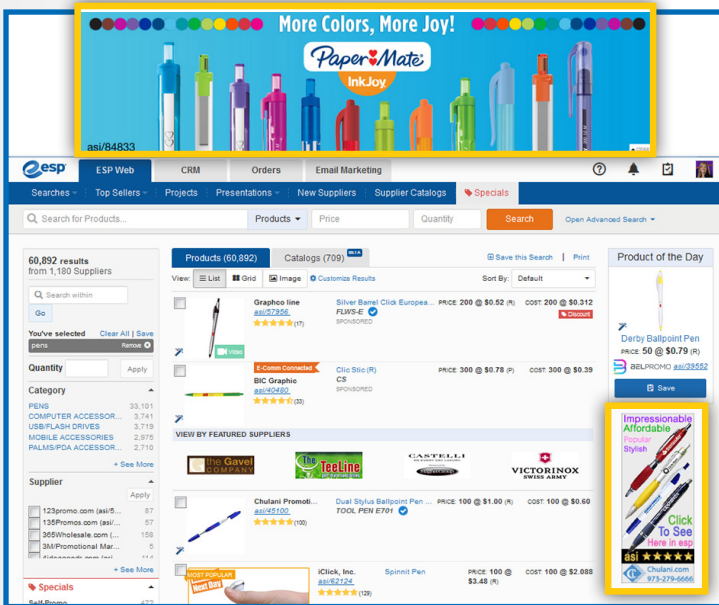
More Colors, More Joy!
Paper Mate
InkJoy
asi/84833

esp
ESP Web | CRM | Orders | Email Marketing

Searches | Top Sellers | Projects | Presentations | New Suppliers | Supplier Catalogs | Specials

Search for Products... | Products | Price | Quantity | Search | Open Advanced Search

60,892 results
from 1,180 Suppliers

Search within
Go

You've selected Clear All | Save
pens Remove

Quantity Apply

Category
PENS 33,181
COMPUTER ACCESSOR... 3,741
USB/FLASH DRIVES 3,719
MOBILE ACCESSORIES 2,975
PALMS/PDA ACCESSOR... 2,710
+ See More

Supplier
Apply
123promo.com (asi/5... 87
135Promos.com (asi/... 57
365Wholesale.com (... 158
3M/Promotional Mar... 5
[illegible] 114
+ See More

Specials
Self-Promo 472

Products (60,892) | Catalogs (709) BETA
Save this Search | Print
View: List | Grid | Image | Customize Results
Sort By: Default

Graphco line
asi/57956
(17)
Video
Silver Barrel Click Europea...
FLWS-E
SPONSORED
PRICE: 200 @ $0.52 (R)
COST: 200 @ $0.312
Discount

E-Comm Connected
BIC Graphic
asi/40480
(33)
Clic Stic (R)
CS
SPONSORED
PRICE: 300 @ $0.78 (P)
COST: 300 @ $0.39

VIEW BY FEATURED SUPPLIERS
the Gavel COMPANY
The TeeLine
CASTELLI
VICTORINOX SWISS ARMY

Chulani Promoti...
asi/45100
(100)
Dual Stylus Ballpoint Pen ...
TOOL PEN E701
PRICE: 100 @ $1.00 (R)
COST: 100 @ $0.60

MOST POPULAR
iClick, Inc.
asi/62124
(129)
Spinnit Pen
PRICE: 100 @ $3.48 (R)
COST: 100 @ $2.088

Product of the Day
Derby Ballpoint Pen
PRICE: 50 @ $0.79 (R)
BELPROMO asi/39552
Save

Impressionable
Affordable
Popular
Stylish
Click To See Here in esp
asi
Chulani.com
973-279-6666